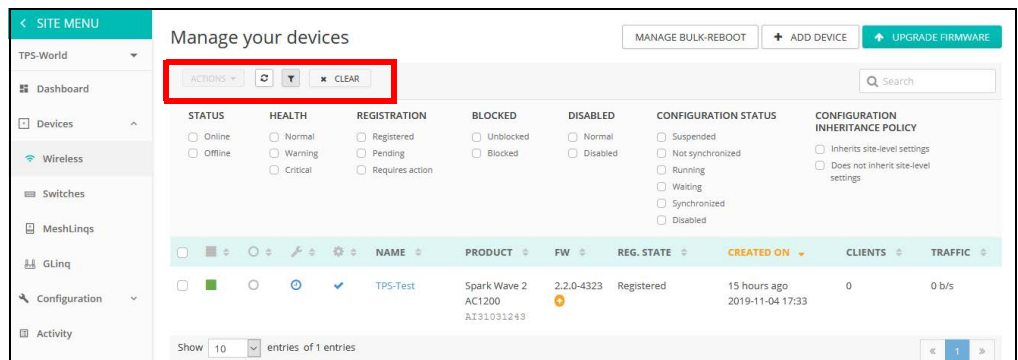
< SITE MENU

TPS-World

Dashboard

Devices

Wireless

Switches

MeshLinqs

GLinq

Configuration

Activity

Manage your devices

MANAGE BULK-REBOOT

+ ADD DEVICE

UPGRADE FIRMWARE

ACTIONS

CLEAR

Search

STATUS
Online
Offline

HEALTH
Normal
Warning
Critical

REGISTRATION
Registered
Pending
Requires action

BLOCKED
Unblocked
Blocked

DISABLED
Normal
Disabled

CONFIGURATION STATUS
Suspended
Not synchronized
Running
Waiting
Synchronized
Disabled

CONFIGURATION INHERITANCE POLICY
Inherits site-level settings
Does not inherit site-level settings

| | | | | | NAME | PRODUCT | FW | REG. STATE | CREATED ON | CLIENTS | TRAFFIC |
|---|---|---|---|---|---|---|---|---|---|---|---|
| | | | | | TPS-Test | Spark Wave 2 AC1200 AI31031243 | 2.2.0-4323 | Registered | 15 hours ago 2019-11-04 17:33 | 0 | 0 b/s |

Show 10 entries of 1 entries

« 1 »